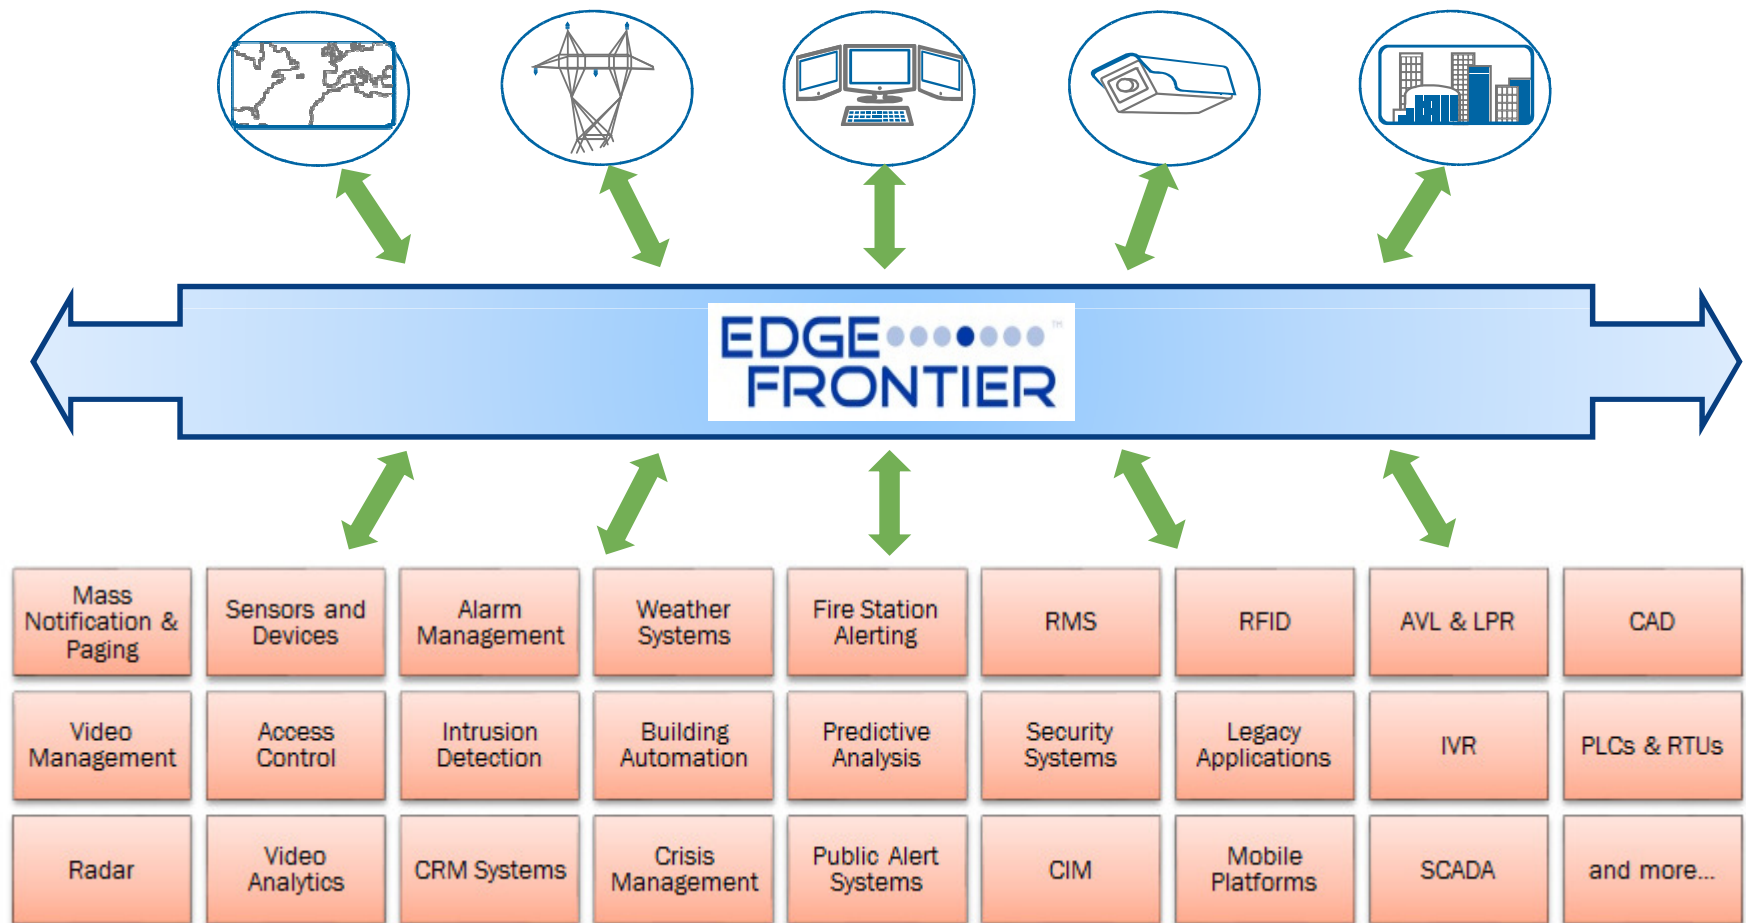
EDGE FRONTIER ™

| Mass Notification & Paging | Sensors and Devices | Alarm Management | Weather Systems | Fire Station Alerting | RMS | RFID | AVL & LPR | CAD |
|---|---|---|---|---|---|---|---|---|
| Video Management | Access Control | Intrusion Detection | Building Automation | Predictive Analysis | Security Systems | Legacy Applications | IVR | PLCs & RTUs |
| Radar | Video Analytics | CRM Systems | Crisis Management | Public Alert Systems | CIM | Mobile Platforms | SCADA | and more... |